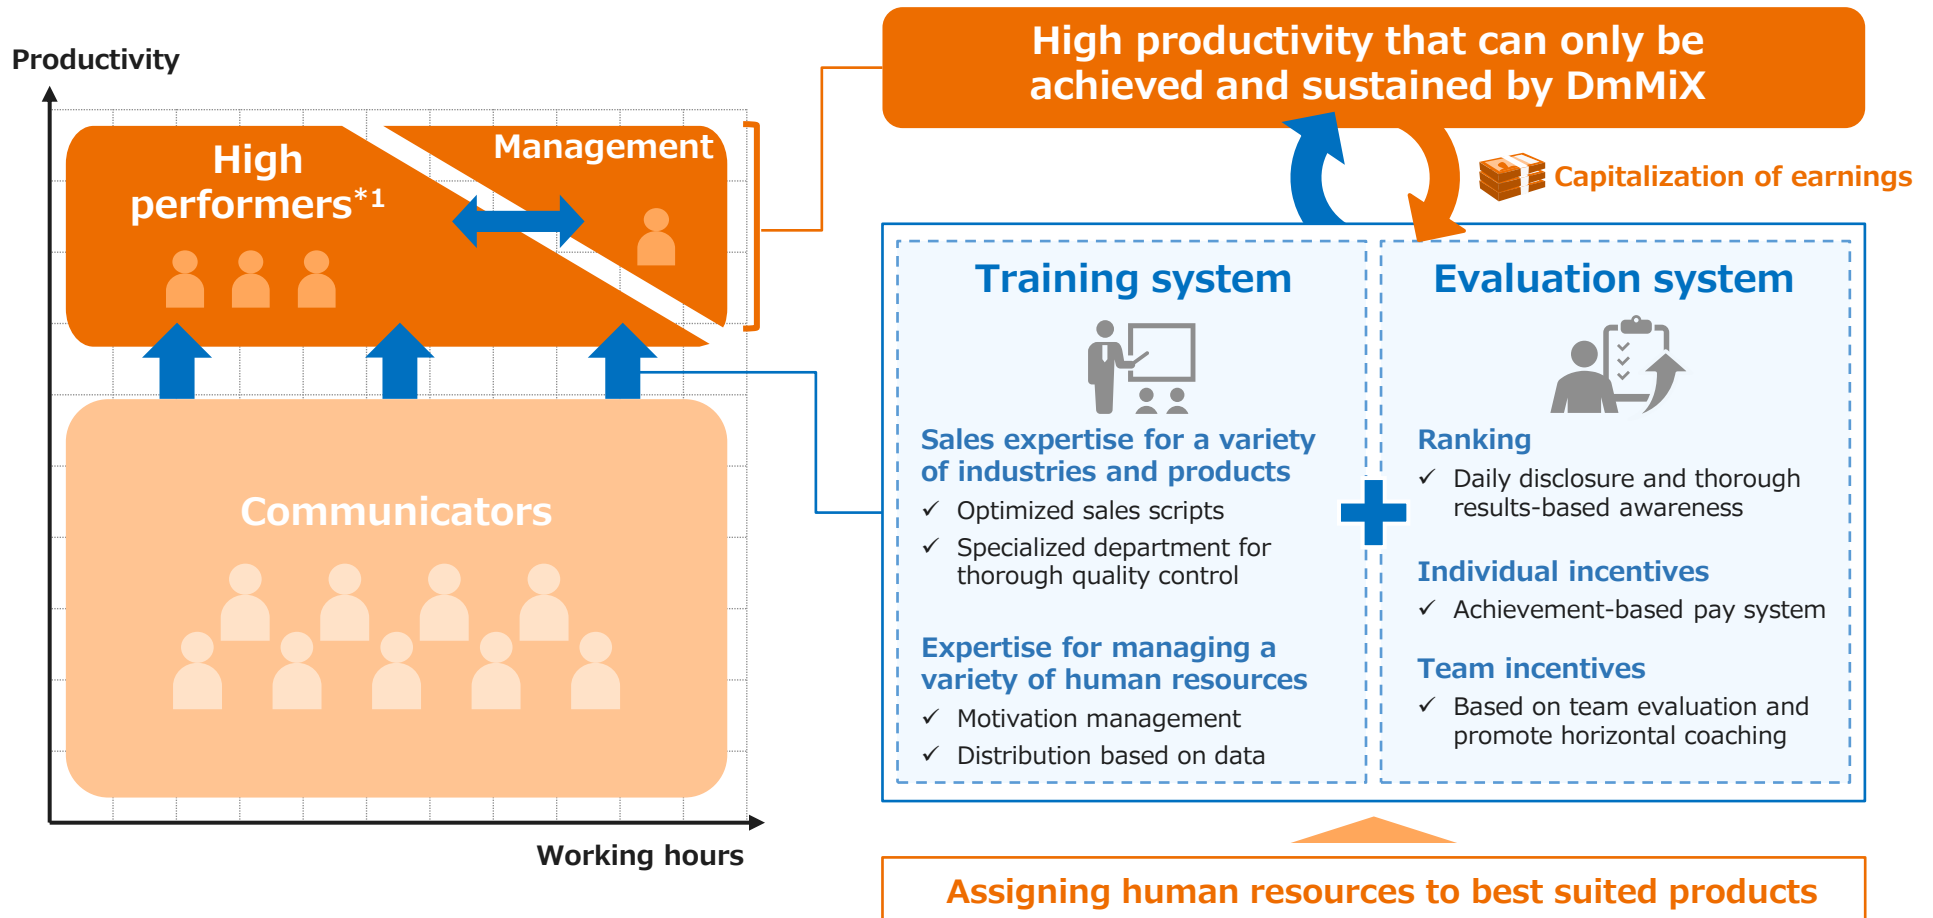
Productivity

High performers$^{*1}$

Management

Communicators

Working hours

High productivity that can only be achieved and sustained by DmMiX

Capitalization of earnings

Training system

Sales expertise for a variety of industries and products

✓ Optimized sales scripts

✓ Specialized department for thorough quality control

Expertise for managing a variety of human resources

✓ Motivation management

✓ Distribution based on data

Evaluation system

Ranking

✓ Daily disclosure and thorough results-based awareness

Individual incentives

✓ Achievement-based pay system

Team incentives

✓ Based on team evaluation and promote horizontal coaching

Assigning human resources to best suited products